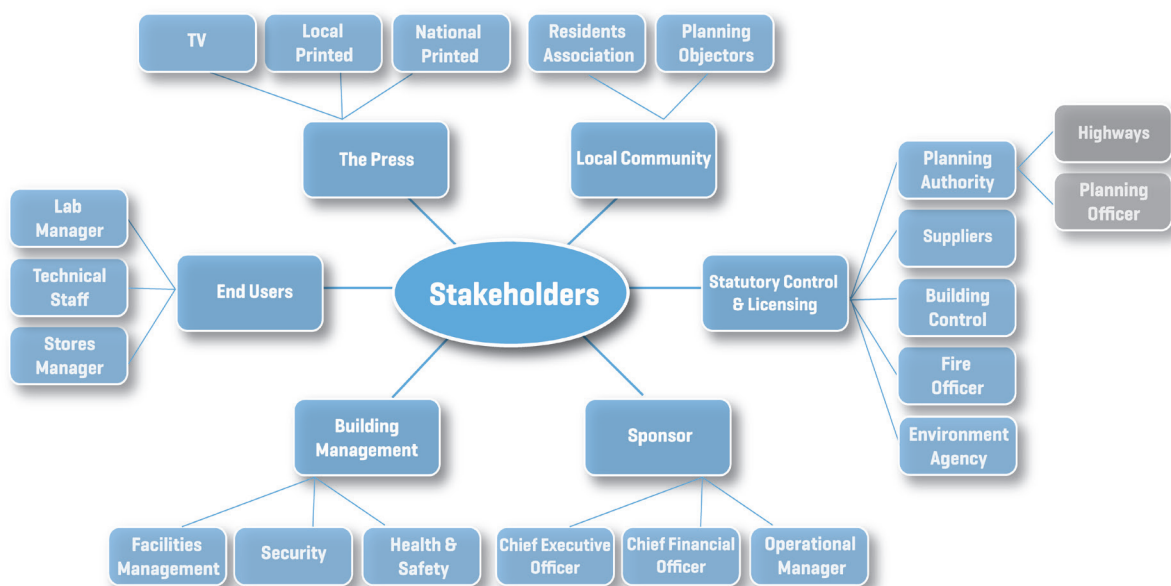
TV

Local Printed

National Printed

The Press

Residents Association

Planning Objectors

Local Community

Lab Manager

Technical Staff

Stores Manager

End Users

Stakeholders

Planning Authority

Highways

Planning Officer

Suppliers

Building Control

Fire Officer

Environment Agency

Statutory Control & Licensing

Building Management

Facilities Management

Security

Health & Safety

Sponsor

Chief Executive Officer

Chief Financial Officer

Operational Manager